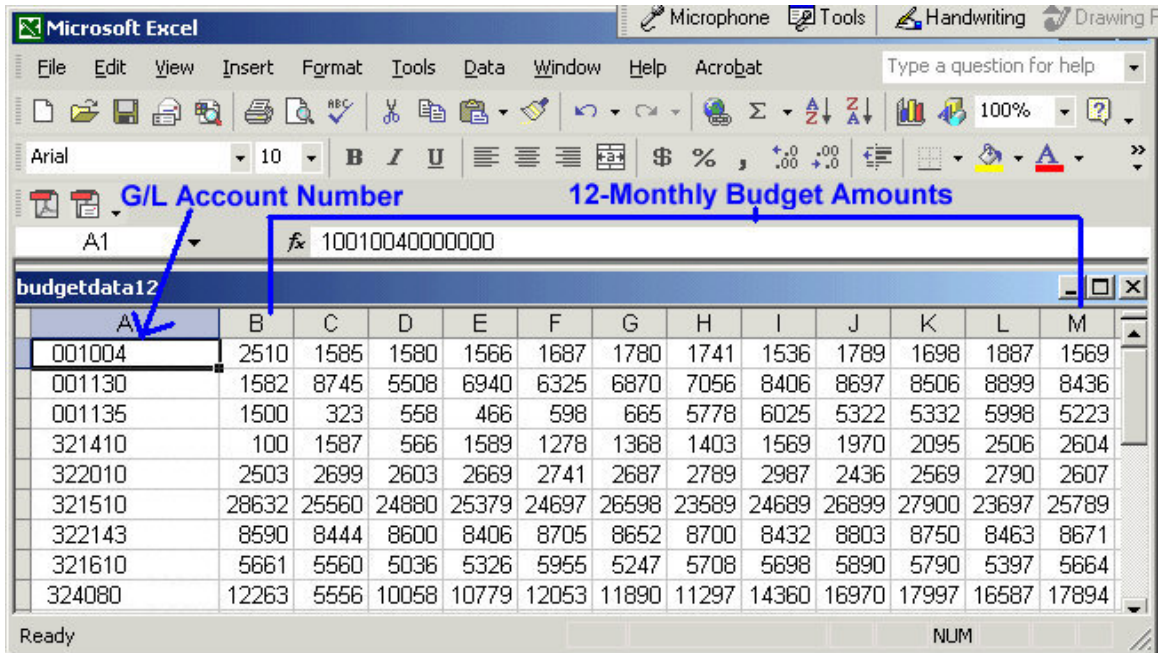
Microsoft Excel

Microphone Tools Handwriting Drawing

File Edit View Insert Format Tools Data Window Help Acrobat

Type a question for help

100%

Arial 10 B I U $ %

G/L Account Number

12-Monthly Budget Amounts

A1

$f_x$ 10010040000000

budgetdata12

| A | B | C | D | E | F | G | H | I | J | K | L | M |
|---|---|---|---|---|---|---|---|---|---|---|---|---|
| 001004 | 2510 | 1585 | 1580 | 1566 | 1687 | 1780 | 1741 | 1536 | 1789 | 1698 | 1887 | 1569 |
| 001130 | 1582 | 8745 | 5508 | 6940 | 6325 | 6870 | 7056 | 8406 | 8697 | 8506 | 8899 | 8436 |
| 001135 | 1500 | 323 | 558 | 466 | 598 | 665 | 5778 | 6025 | 5322 | 5332 | 5998 | 5223 |
| 321410 | 100 | 1587 | 566 | 1589 | 1278 | 1368 | 1403 | 1569 | 1970 | 2095 | 2506 | 2604 |
| 322010 | 2503 | 2699 | 2603 | 2669 | 2741 | 2687 | 2789 | 2987 | 2436 | 2569 | 2790 | 2607 |
| 321510 | 28632 | 25560 | 24880 | 25379 | 24697 | 26598 | 23589 | 24689 | 26899 | 27900 | 23697 | 25789 |
| 322143 | 8590 | 8444 | 8600 | 8406 | 8705 | 8652 | 8700 | 8432 | 8803 | 8750 | 8463 | 8671 |
| 321610 | 5661 | 5560 | 5036 | 5326 | 5955 | 5247 | 5708 | 5698 | 5890 | 5790 | 5397 | 5664 |
| 324080 | 12263 | 5556 | 10058 | 10779 | 12053 | 11890 | 11297 | 14360 | 16970 | 17997 | 16587 | 17894 |

Ready

NUM